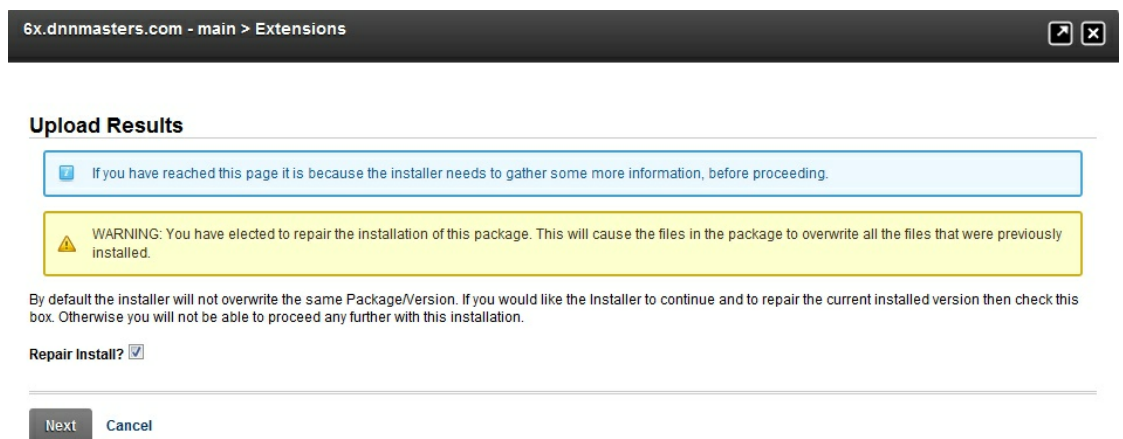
6x.dnnmasters.com - main > Extensions

Upload Results

If you have reached this page it is because the installer needs to gather some more information, before proceeding.

WARNING: You have elected to repair the installation of this package. This will cause the files in the package to overwrite all the files that were previously installed.

By default the installer will not overwrite the same Package/Version. If you would like the Installer to continue and to repair the current installed version then check this box. Otherwise you will not be able to proceed any further with this installation.

Repair Install?

Next Cancel